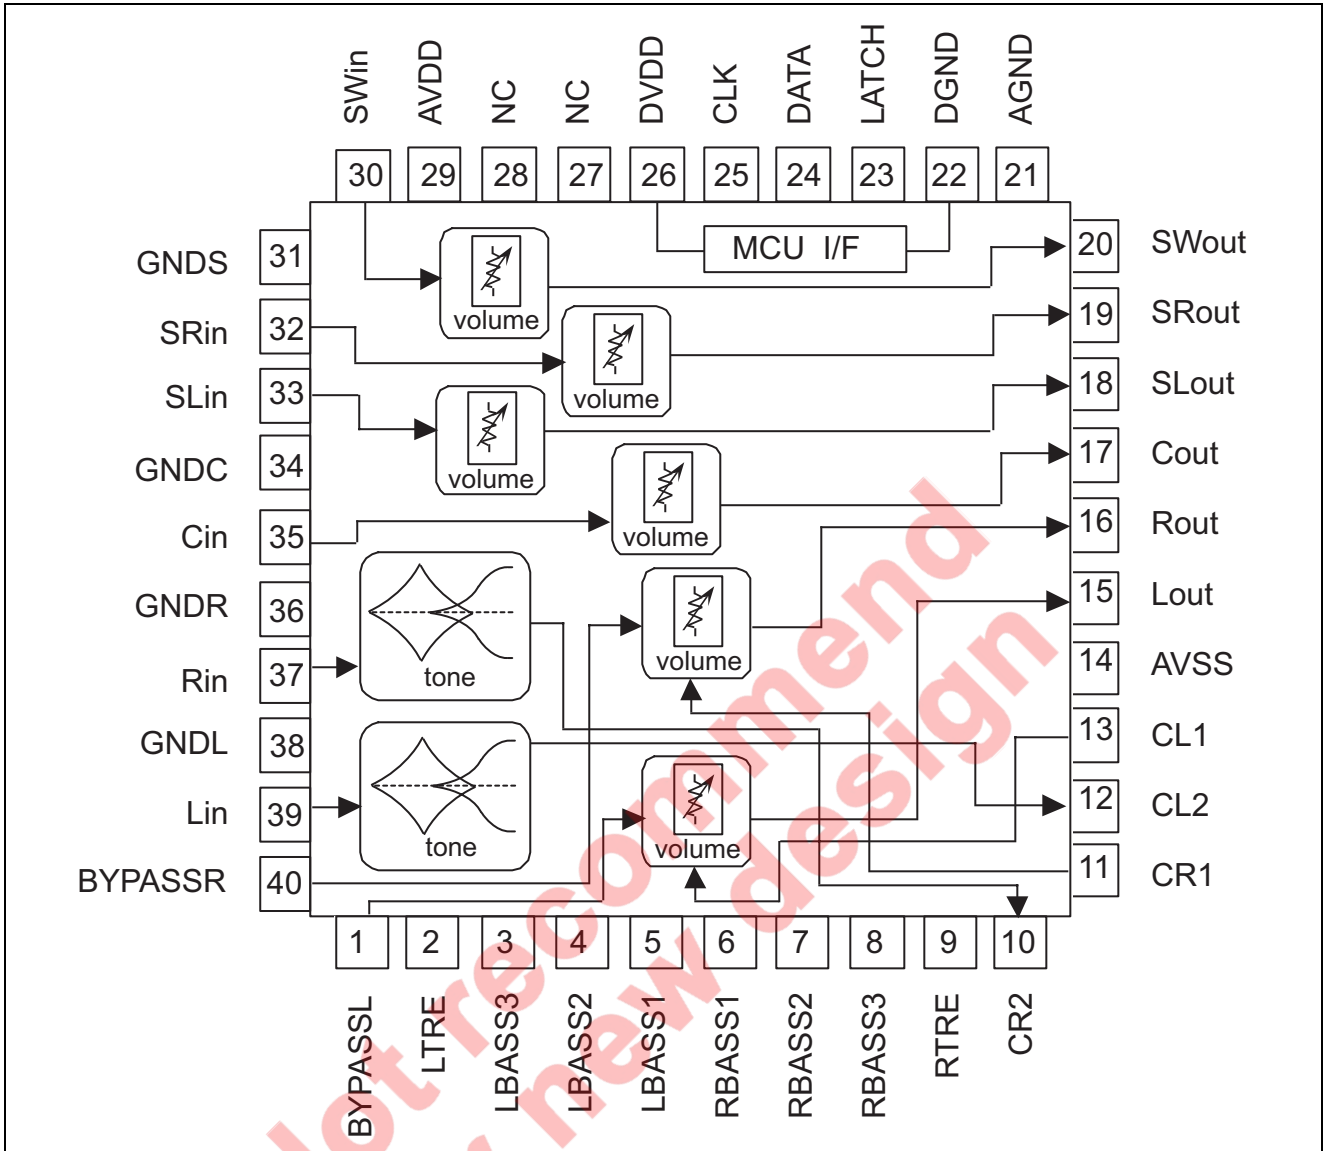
SWin AVDD NC NC DVDD CLK DATA LATCH DGND AGND

30 29 28 27 26 25 24 23 22 21

MCU I/F

volume
volume
volume
volume
tone
volume
tone
volume

GNDS 31
SRin 32
SLin 33
GNDC 34
Cin 35
GNDR 36
Rin 37
GNDL 38
Lin 39
BYPASSR 40

20 SWout
19 SRout
18 SLout
17 Cout
16 Rout
15 Lout
14 AVSS
13 CL1
12 CL2
11 CR1

1 2 3 4 5 6 7 8 9 10

BYPASSL LTRE LBASS3 LBASS2 LBASS1 RBASS1 RBASS2 RBASS3 RTRE CR2

not recommend new design